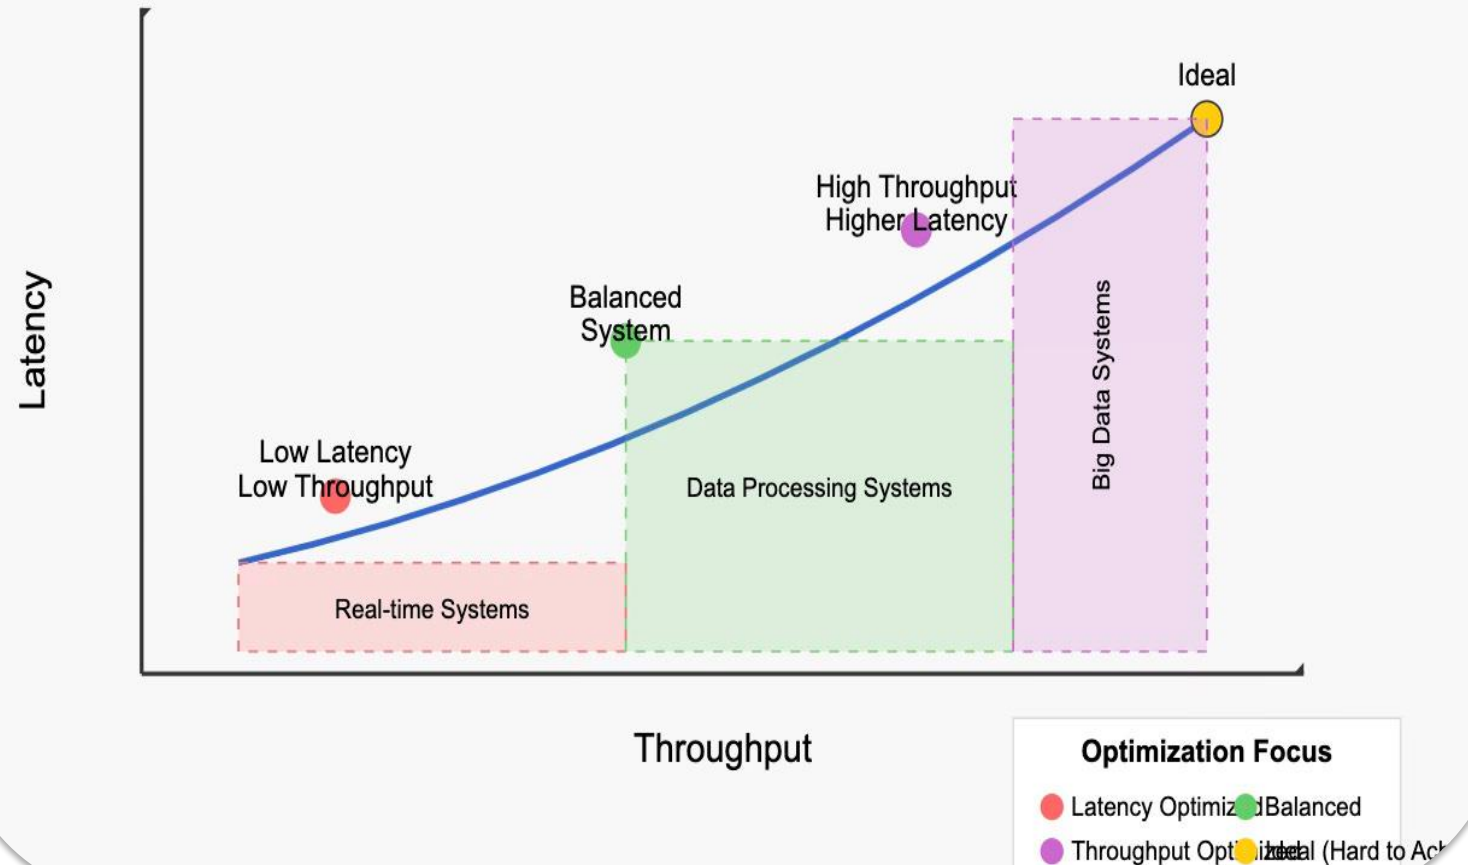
Ideal

High Throughput
Higher Latency

Balanced
System

Low Latency
Low Throughput

Latency

Data Processing Systems

Big Data Systems

Real-time Systems

Throughput

Optimization Focus

Latency Optimiz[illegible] Balanced

Throughput Opt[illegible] Ideal (Hard to Ac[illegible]